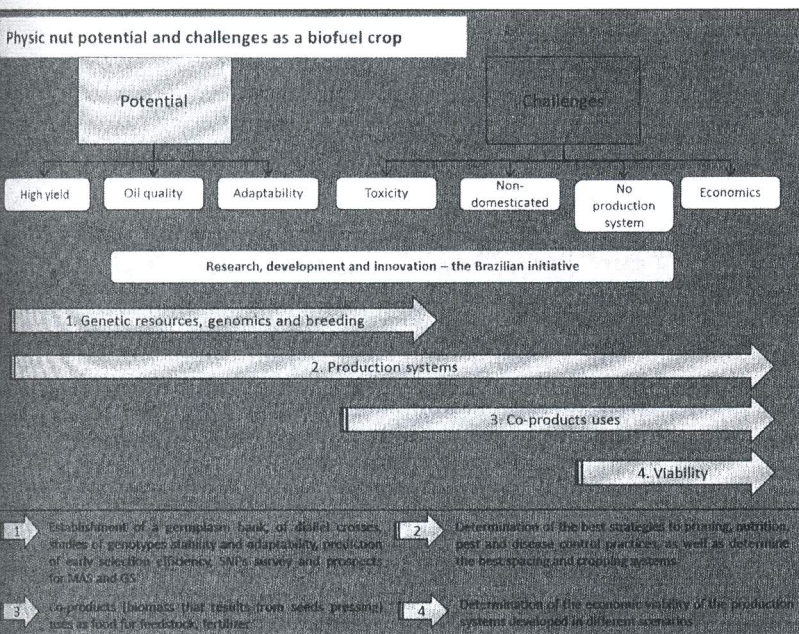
Physic nut potential and challenges as a biofuel crop

Potential

Challenges

High yield

Oil quality

Adaptability

Toxicity

Non-domesticated

No production system

Economics

Research, development and innovation – the Brazilian initiative

1. Genetic resources, genomics and breeding

2. Production systems

3. Co-products uses

4. Viability

1 Establishment of a germplasm bank, of diallel crosses, studies of genotypes stability and adaptability, prediction of early selection efficiency, SNPs survey and prospects for MAS and GS

2 Determination of the best strategies to pruning, nutrition, pest and disease control practices, as well as determine the best spacing and cropping systems

3 Co-products (biomass that results from seeds pressing) uses as food for feedstock, fertilizer

4 Determination of the economic viability of the production systems developed in different scenarios